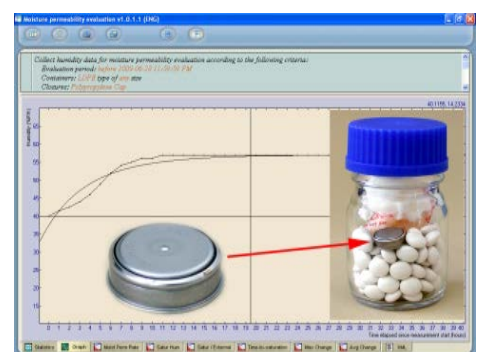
Moisture permeability evaluation v1.0.1.1 (ENG)

Collect humidity data for moisture permeability evaluation according to the following criteria:
Evaluation period: before 2009-06-18 11:58:59 PM
Containers: LDPE type of any size
Closures: Polypropylene Cap

40.1155, 14.3334

Humidity [%RH]

65
60
55
50
45
40
35
30
25
20
15
10

0 1 2 3 4 5 6 7 8 9 10 11 12 13 14 15 16 17 18 19 20 21 22 23 24 25 26 27 28 29 30 31 32 33 34 35 36 37 38 39 40
Time elapsed since measurement start [hours]

Statistics | Graph | Moist Perm Rate | Satur Hum | Satur / External | Time to saturation | Max Change | Avg Change | Info